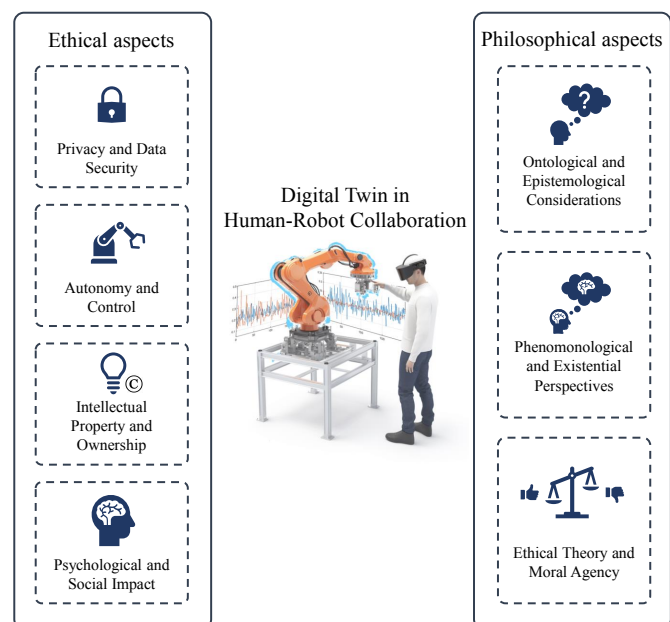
Ethical aspects

Privacy and Data Security

Autonomy and Control

Intellectual Property and Ownership

Psychological and Social Impact

Digital Twin in Human-Robot Collaboration

Philosophical aspects

Ontological and Epistemological Considerations

Phenomonological and Existential Perspectives

Ethical Theory and Moral Agency